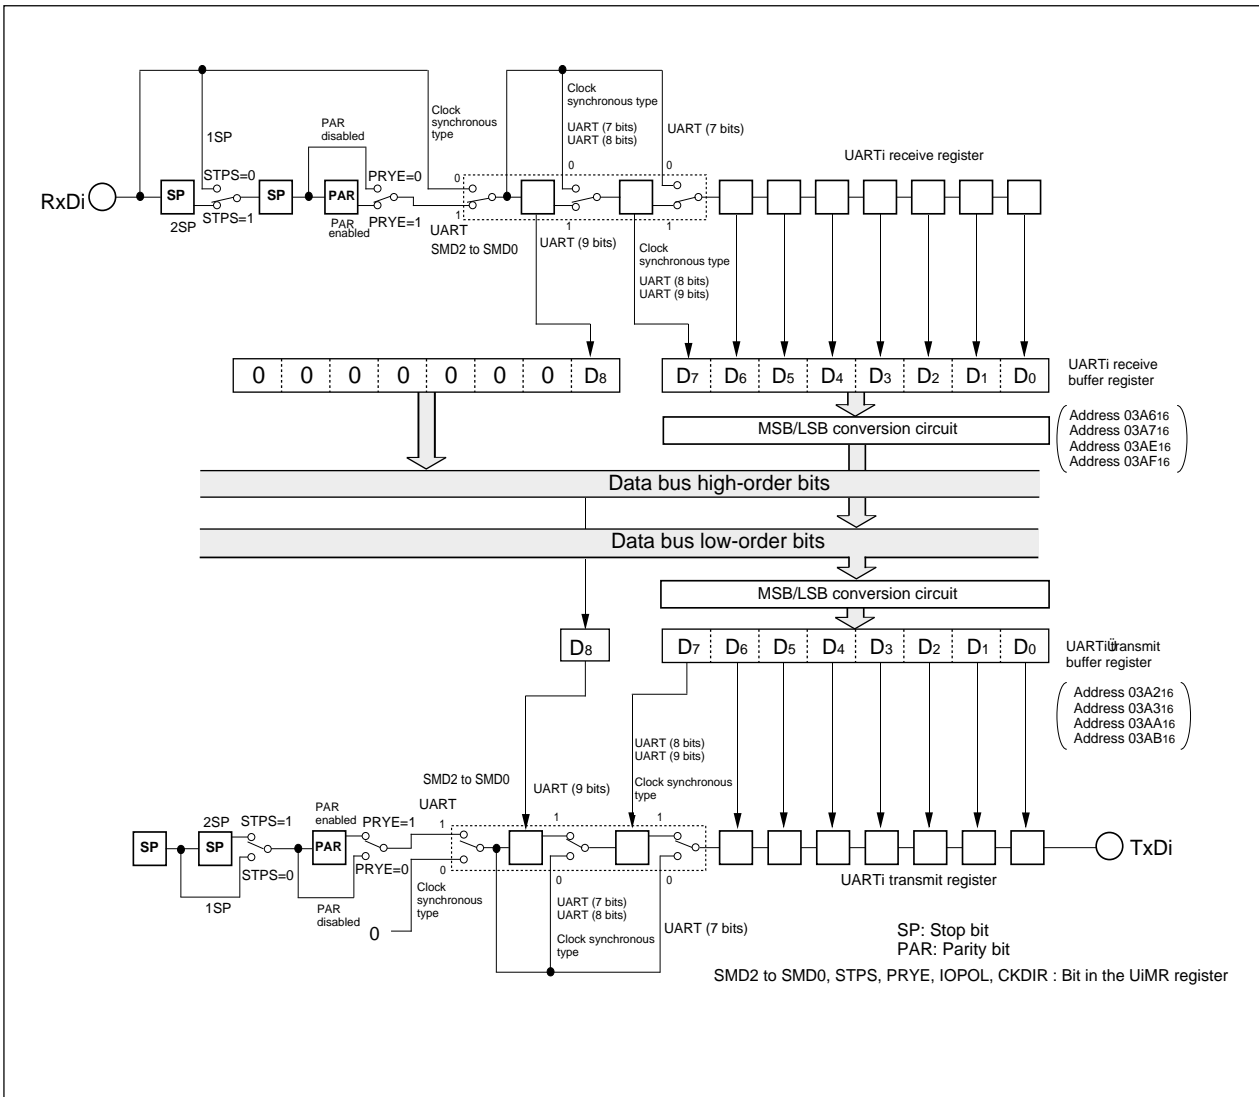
1SP
PAR disabled
Clock synchronous type
Clock synchronous type
UART (7 bits)
UART (8 bits)
UART (7 bits)
UARTi receive register
STPS=0
PRYE=0
0
0
0
RxDi
SP
SP
PAR
2SP
STPS=1
PAR enabled
PRYE=1
1
UART
SMD2 to SMD0
1
1
UART (9 bits)
Clock synchronous type
UART (8 bits)
UART (9 bits)

| 0 | 0 | 0 | 0 | 0 | 0 | 0 | $D_8$ |
|---|---|---|---|---|---|---|---|

| $D_7$ | $D_6$ | $D_5$ | $D_4$ | $D_3$ | $D_2$ | $D_1$ | $D_0$ |
|---|---|---|---|---|---|---|---|

UARTi receive buffer register
MSB/LSB conversion circuit
Address $03A6_{16}$
Address $03A7_{16}$
Address $03AE_{16}$
Address $03AF_{16}$
Data bus high-order bits
Data bus low-order bits
MSB/LSB conversion circuit
$D_8$

| $D_7$ | $D_6$ | $D_5$ | $D_4$ | $D_3$ | $D_2$ | $D_1$ | $D_0$ |
|---|---|---|---|---|---|---|---|

UARTiŭransmit buffer register
Address $03A2_{16}$
Address $03A3_{16}$
Address $03AA_{16}$
Address $03AB_{16}$
UART (8 bits)
UART (9 bits)
Clock synchronous type
SMD2 to SMD0
UART (9 bits)
UART
2SP
STPS=1
PAR enabled
PRYE=1
1
1
1
SP
SP
PAR
TxDi
STPS=0
PRYE=0
0
0
0
1SP
PAR disabled
Clock synchronous type
UART (7 bits)
UART (8 bits)
UARTi transmit register
0
Clock synchronous type
UART (7 bits)
SP: Stop bit
PAR: Parity bit
SMD2 to SMD0, STPS, PRYE, IOPOL, CKDIR : Bit in the UiMR register